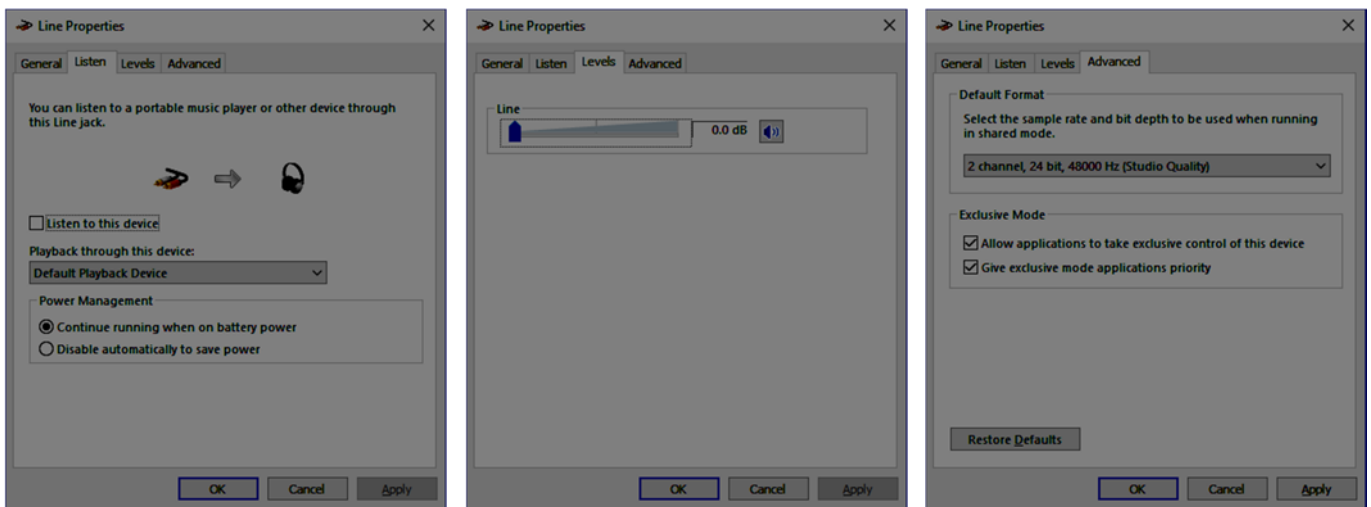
Line Properties

General | Listen | Levels | Advanced

You can listen to a portable music player or other device through this Line jack.

Listen to this device

Playback through this device:

Default Playback Device

Power Management

Continue running when on battery power

Disable automatically to save power

OK | Cancel | Apply

Line Properties

General | Listen | Levels | Advanced

Line

0.0 dB

OK | Cancel | Apply

Line Properties

General | Listen | Levels | Advanced

Default Format

Select the sample rate and bit depth to be used when running in shared mode.

2 channel, 24 bit, 48000 Hz (Studio Quality)

Exclusive Mode

Allow applications to take exclusive control of this device

Give exclusive mode applications priority

Restore Defaults

OK | Cancel | Apply